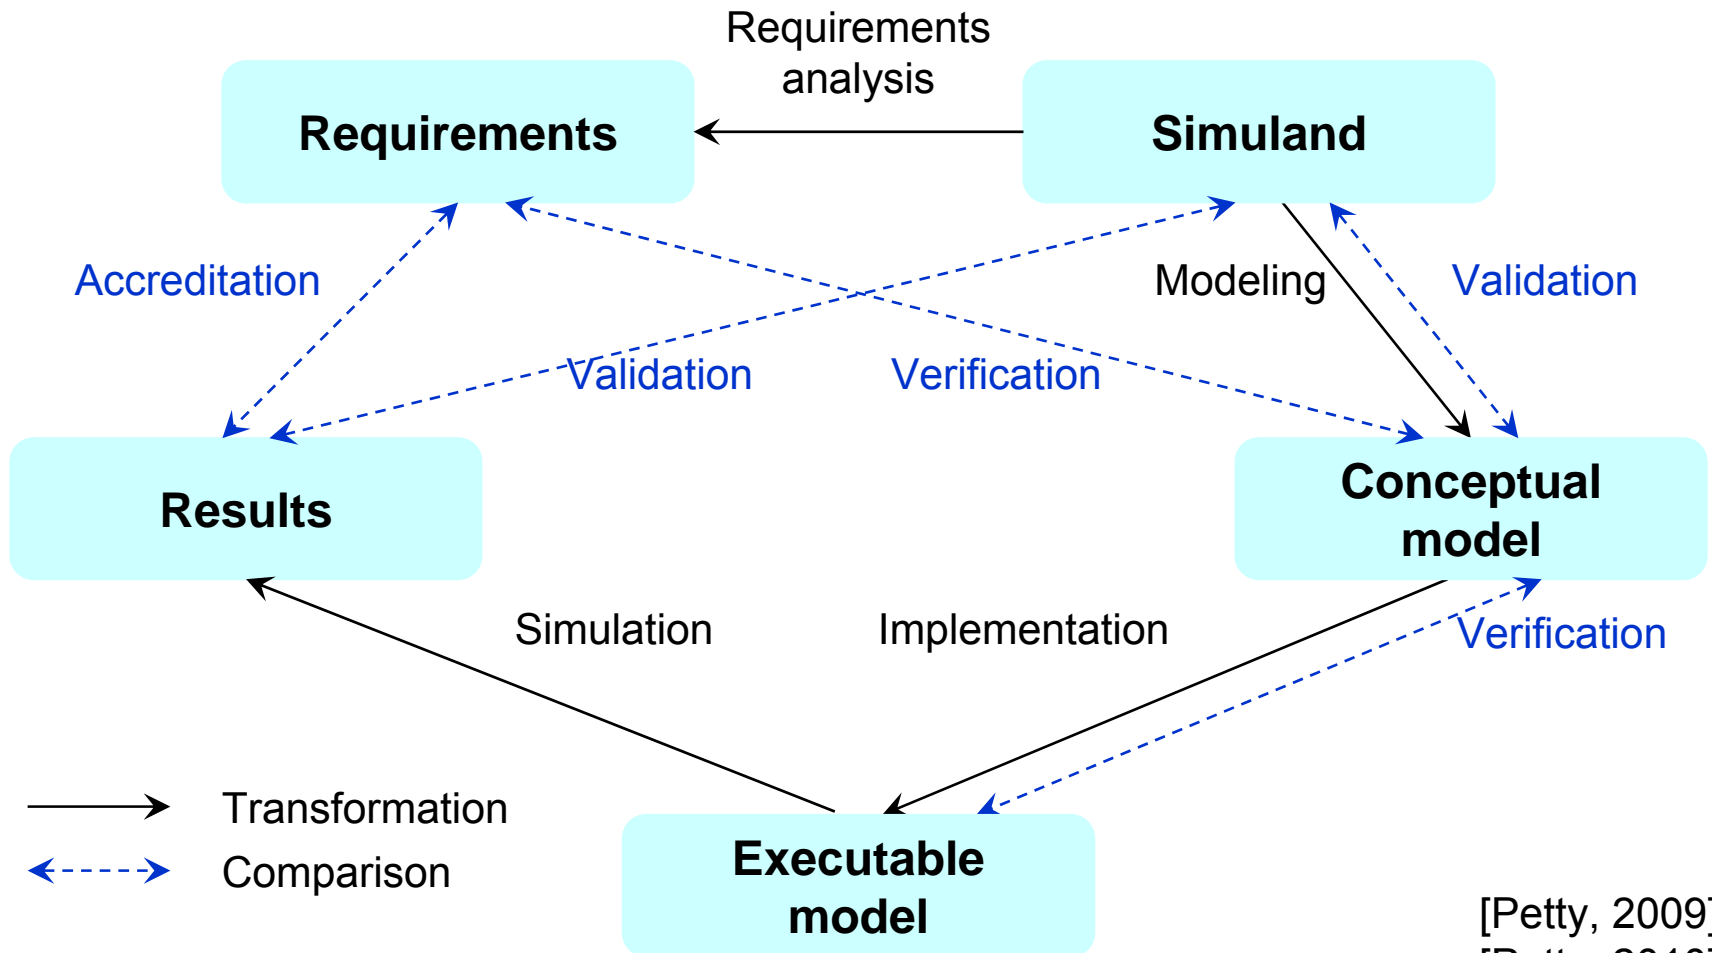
Requirements analysis

Requirements

Simuland

Accreditation

Modeling

Validation

Validation

Verification

Results

Conceptual model

Simulation

Implementation

Verification

Transformation

Comparison

Executable model

[Petty, 2009]
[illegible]